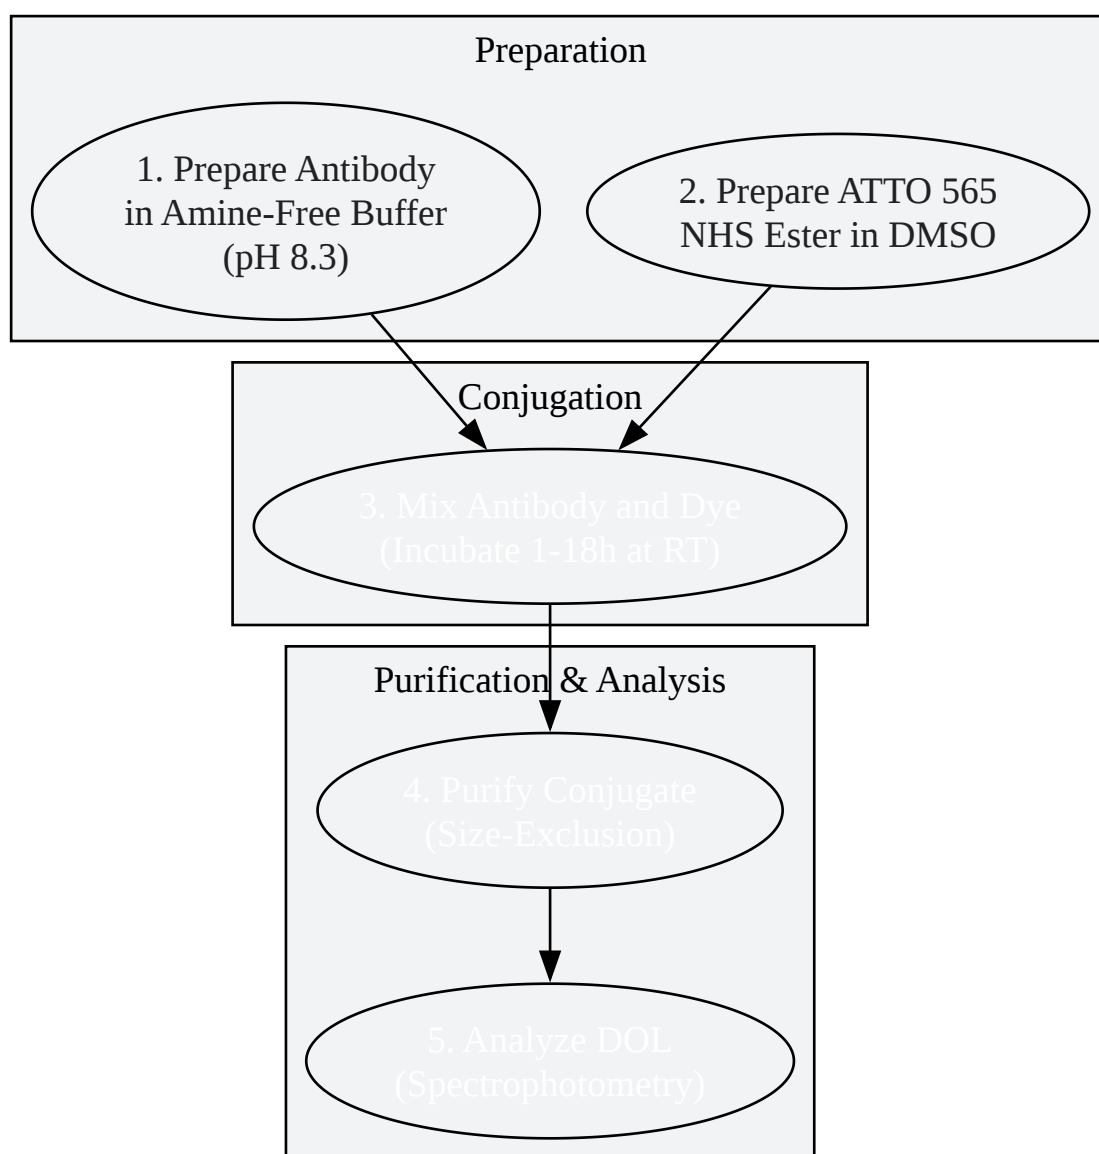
Preparation

1. Prepare Antibody in Amine-Free Buffer (pH 8.3)

2. Prepare ATTO 565 NHS Ester in DMSO

Conjugation

3. Mix Antibody and Dye (Incubate 1-18h at RT)

Purification & Analysis

4. Purify Conjugate (Size-Exclusion)

5. Analyze DOL (Spectrophotometry)